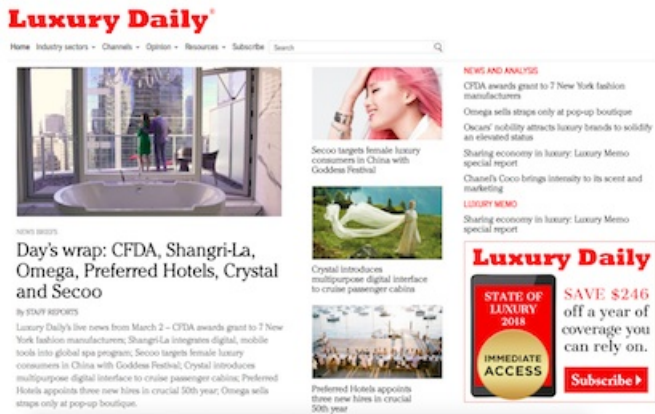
Luxury Daily®

Home Industry sectors ▾ Channels ▾ Opinion ▾ Resources ▾ Subscribe Search

NEWS BRIEFS

Day's wrap: CFDA, Shangri-La, Omega, Preferred Hotels, Crystal and Secoo

By STAFF REPORTS

Luxury Daily's live news from March 2 – CFDA awards grant to 7 New York fashion manufacturers; Shangri-La integrates digital, mobile tools into global spa program; Secoo targets female luxury consumers in China with Goddess Festival; Crystal introduces multipurpose digital interface to cruise passenger cabins; Preferred Hotels appoints three new hires in crucial 50th year; Omega sells straps only at pop-up boutique.

Secoo targets female luxury consumers in China with Goddess Festival

Crystal introduces multipurpose digital interface to cruise passenger cabins

Preferred Hotels appoints three new hires in crucial 50th year

NEWS AND ANALYSIS

CFDA awards grant to 7 New York fashion manufacturers

Omega sells straps only at pop-up boutique

Oscars' nobility attracts luxury brands to solidify an elevated status

Sharing economy in luxury: Luxury Memo special report

Chanel's Coco brings intensity to its scent and marketing

LUXURY MEMO

Sharing economy in luxury: Luxury Memo special report

Luxury Daily

STATE OF LUXURY 2018

IMMEDIATE ACCESS

SAVE $246 off a year of coverage you can rely on.

Subscribe ▸